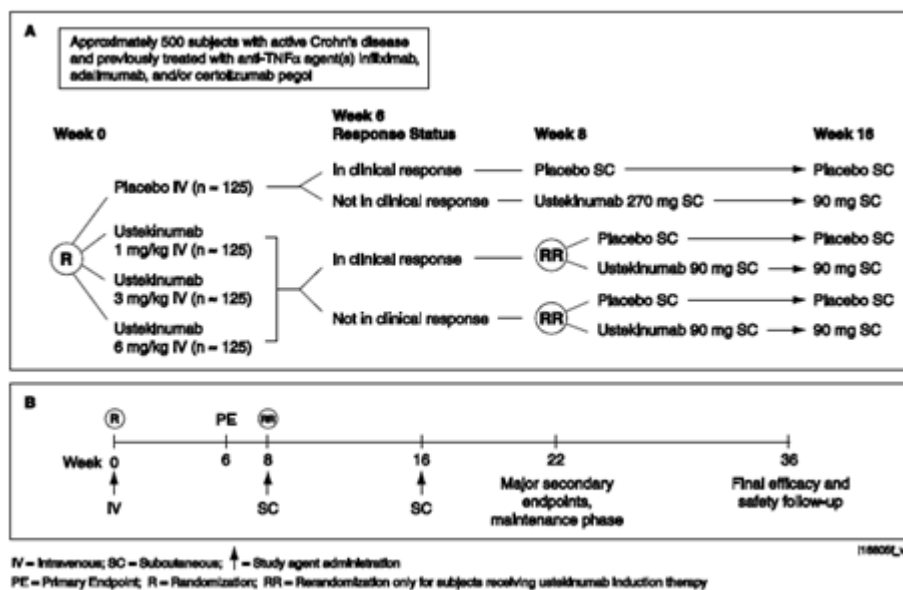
A

Approximately 500 subjects with active Crohn's disease and previously treated with anti-TNFα agent(s) infliximab, adalimumab, and/or certolizumab pegol

Week 0

Week 6 Response Status

Week 8

Week 16

Placebo IV (n = 125)

In clinical response — Placebo SC → Placebo SC

Not in clinical response — Ustekinumab 270 mg SC → 90 mg SC

R

Ustekinumab 1 mg/kg IV (n = 125)

Ustekinumab 3 mg/kg IV (n = 125)

Ustekinumab 6 mg/kg IV (n = 125)

In clinical response — RR

Placebo SC → Placebo SC

Ustekinumab 90 mg SC → 90 mg SC

Not in clinical response — RR

Placebo SC → Placebo SC

Ustekinumab 90 mg SC → 90 mg SC

B

R

PE

RR

Week 0 6 8 16 22 36

IV

SC

SC

Major secondary endpoints, maintenance phase

Final efficacy and safety follow-up

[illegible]

IV = Intravenous; SC = Subcutaneous; ↑ = Study agent administration

PE = Primary Endpoint; R = Randomization; RR = Rerandomization only for subjects receiving ustekinumab induction therapy